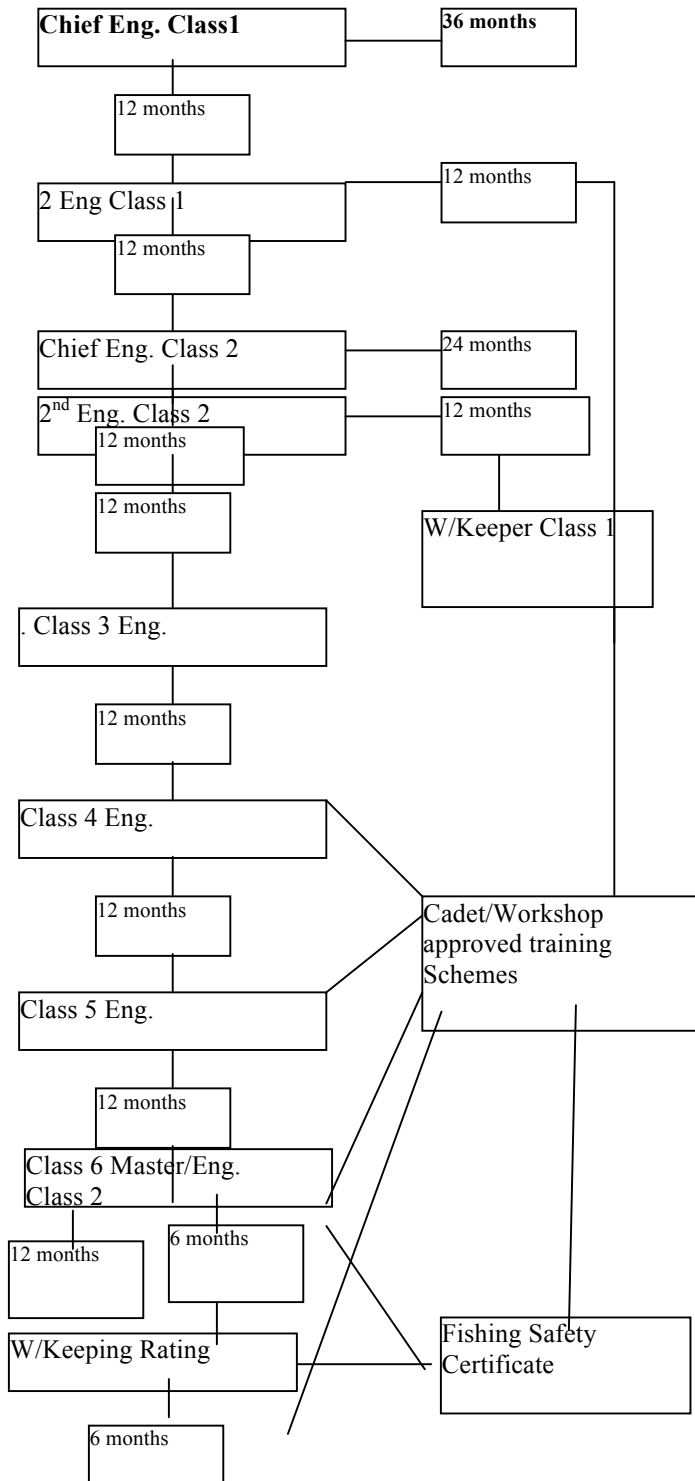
Chief Eng. Class1

36 months

12 months

2 Eng Class 1

12 months

12 months

Chief Eng. Class 2

24 months

2$^{nd}$ Eng. Class 2

12 months

12 months

12 months

W/Keeper Class 1

. Class 3 Eng.

12 months

Class 4 Eng.

12 months

Cadet/Workshop approved training Schemes

Class 5 Eng.

12 months

Class 6 Master/Eng. Class 2

12 months

6 months

W/Keeping Rating

Fishing Safety Certificate

6 months